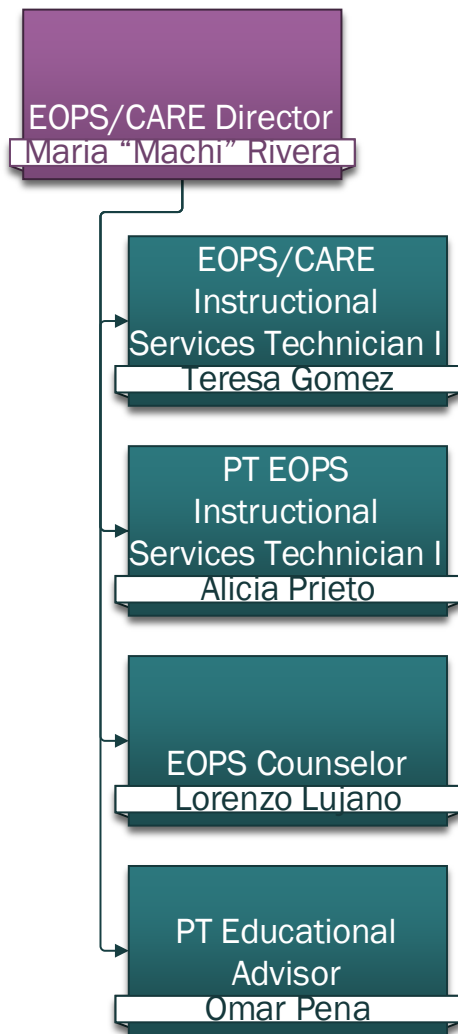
EOPS/CARE Director
Maria "Machi" Rivera

EOPS/CARE Instructional Services Technician I
Teresa Gomez

PT EOPS Instructional Services Technician I
Alicia Prieto

EOPS Counselor
Lorenzo Lujano

PT Educational Advisor
Omar Pena